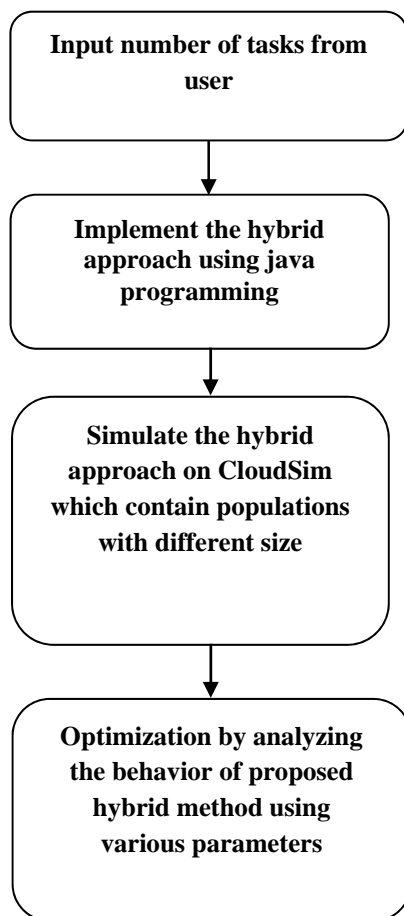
Input number of tasks from user

Implement the hybrid approach using java programming

Simulate the hybrid approach on CloudSim which contain populations with different size

Optimization by analyzing the behavior of proposed hybrid method using various parameters